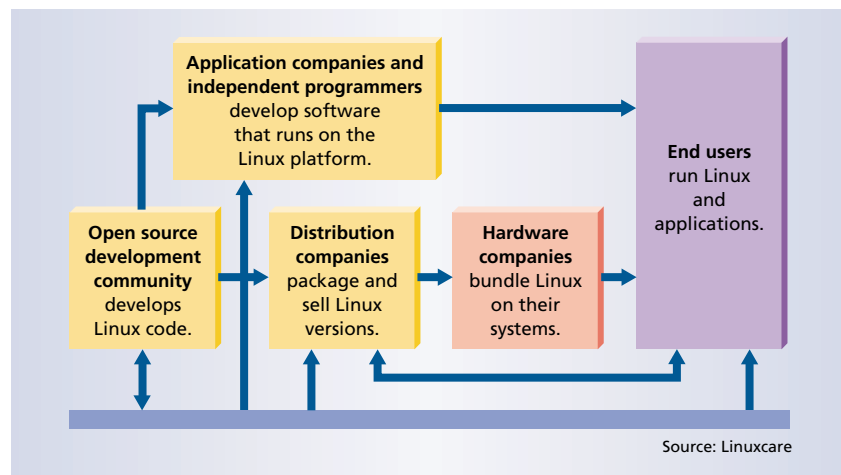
**Application companies and independent programmers** develop software that runs on the Linux platform.

**End users** run Linux and applications.

**Open source development community** develops Linux code.

**Distribution companies** package and sell Linux versions.

**Hardware companies** bundle Linux on their systems.

Source: Linuxcare